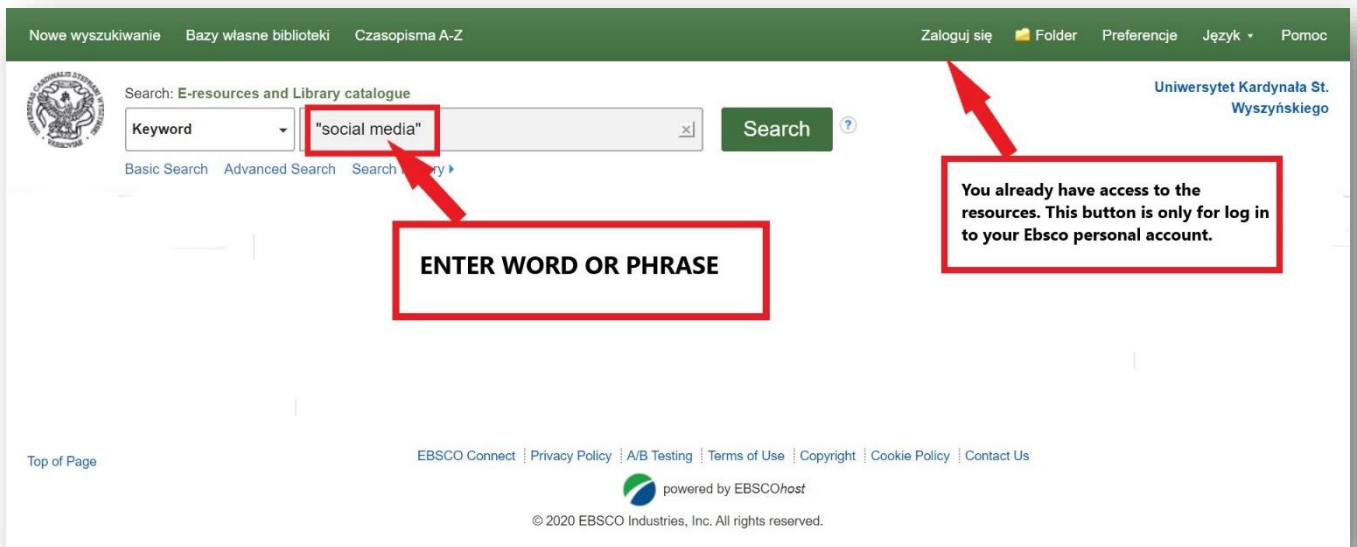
Nowe wyszukiwanie Bazy własne biblioteki Czasopisma A-Z

Zaloguj się Folder Preferencje Język Pomoc

Search: E-resources and Library catalogue

Uniwersytet Kardynała St. Wyszyńskiego

Keyword

"social media"

Search

?

Basic Search Advanced Search Search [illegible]ry

You already have access to the resources. This button is only for log in to your Ebsco personal account.

ENTER WORD OR PHRASE

Top of Page

EBSCO Connect | Privacy Policy | A/B Testing | Terms of Use | Copyright | Cookie Policy | Contact Us

powered by EBSCOhost

© 2020 EBSCO Industries, Inc. All rights reserved.